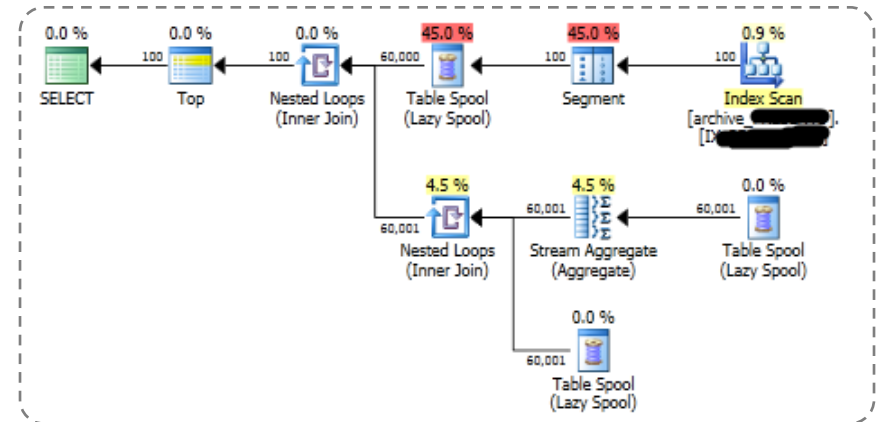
0.0 %
SELECT

100

0.0 %
Top

100

0.0 %
Nested Loops
(Inner Join)

60,000

45.0 %
Table Spool
(Lazy Spool)

100

45.0 %
Segment

100

0.9 %
Index Scan
[archive_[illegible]].
[I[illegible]]

60,001

4.5 %
Nested Loops
(Inner Join)

60,001

4.5 %
Stream Aggregate
(Aggregate)

60,001

0.0 %
Table Spool
(Lazy Spool)

60,001

0.0 %
Table Spool
(Lazy Spool)